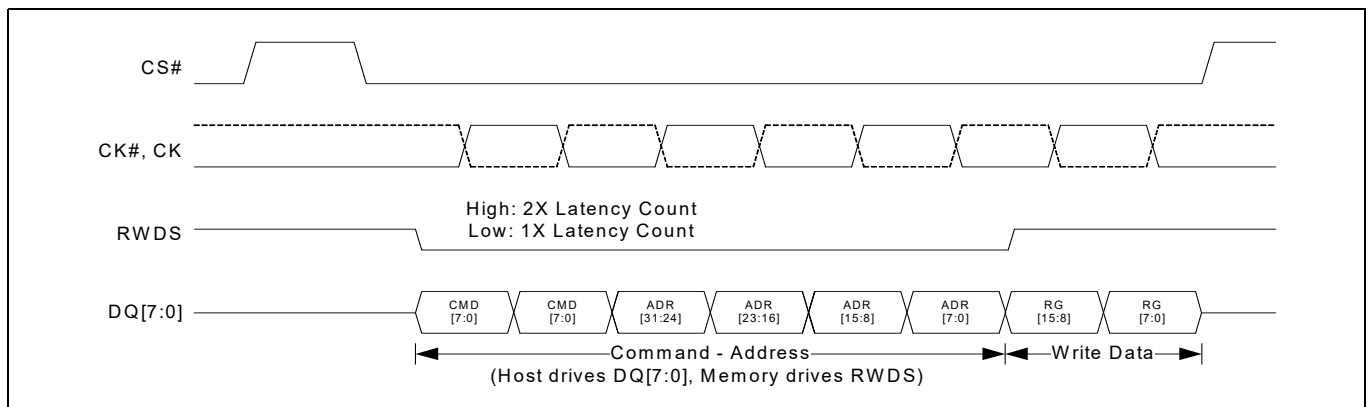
CS#

CK#, CK

RWDS

High: 2X Latency Count
Low: 1X Latency Count

DQ[7:0]

CMD [7:0]
CMD [7:0]
ADR [31:24]
ADR [23:16]
ADR [15:8]
ADR [7:0]
RG [15:8]
RG [7:0]

Command - Address
(Host drives DQ[7:0], Memory drives RWDS)
Write Data